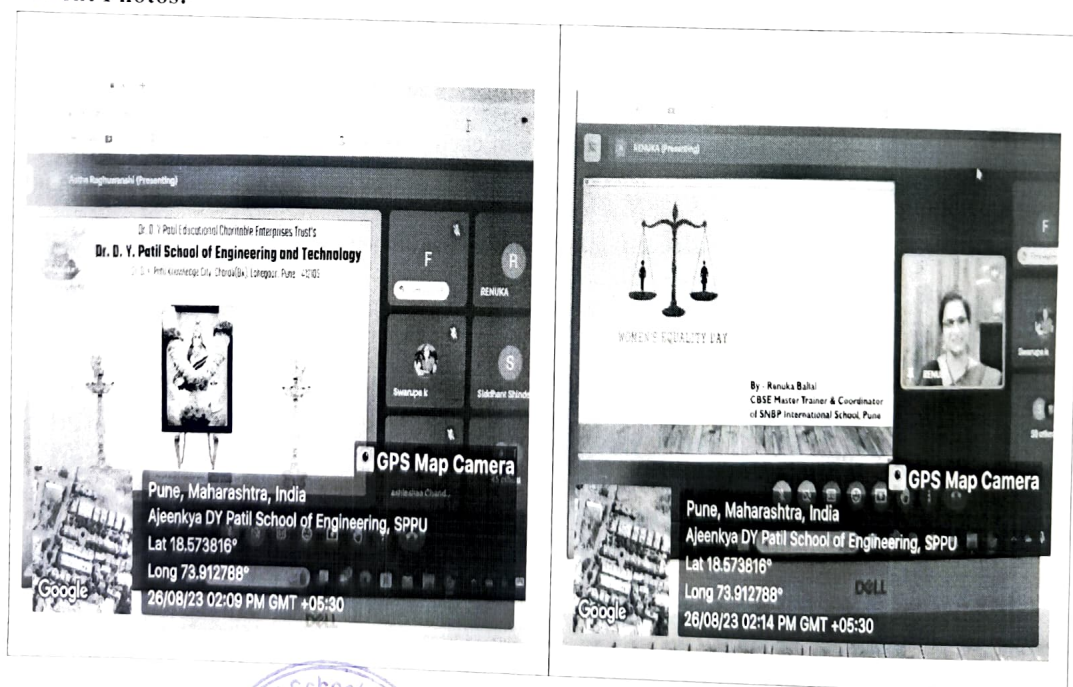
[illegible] Photos:

Aditya Raghuvanshi (Presenting)

Dr. D. Y. Patil Educational Charitable Enterprises Trust's
Dr. D. Y. Patil School of Engineering and Technology
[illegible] Charoli(Bk), Lohegaon, Pune - 412105

F
R
RENUKA
Swarupa k
S
Siddhant Shinde

GPS Map Camera
Pune, Maharashtra, India
Ajeenkya DY Patil School of Engineering, SPPU
Lat 18.573816°
Long 73.912788°
26/08/23 02:09 PM GMT +05:30
Google
DELL

RENUKA (Presenting)

WOMEN'S EQUALITY DAY

By - Renuka Baltai
CBSE Master Trainer & Coordinator
of SNBP International School, Pune

F
Swarupa k

GPS Map Camera
Pune, Maharashtra, India
Ajeenkya DY Patil School of Engineering, SPPU
Lat 18.573816°
Long 73.912788°
26/08/23 02:14 PM GMT +05:30
Google
DELL